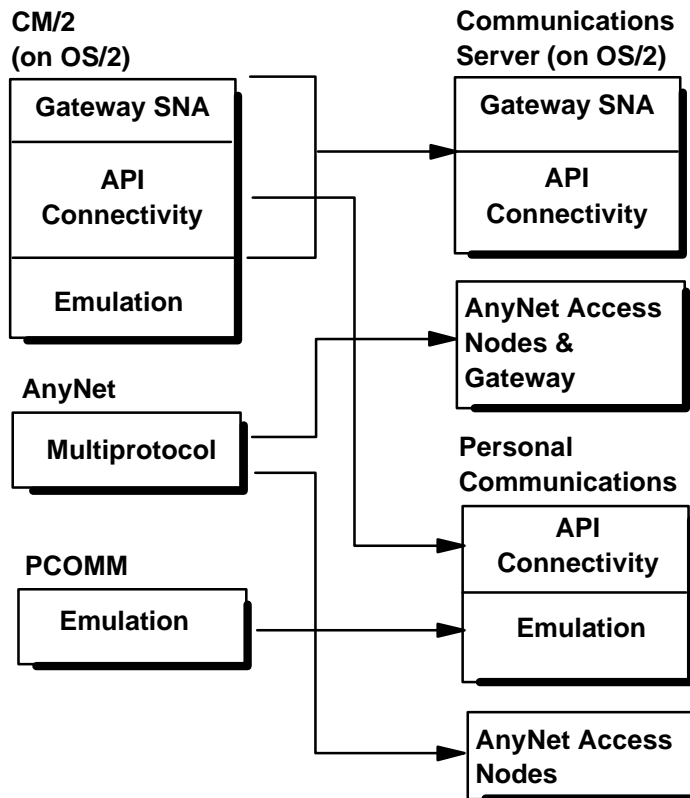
CM/2
(on OS/2)

Gateway SNA

API
Connectivity

Emulation

AnyNet

Multiprotocol

PCOMM

Emulation

Communications
Server (on OS/2)

Gateway SNA

API
Connectivity

AnyNet Access
Nodes &
Gateway

Personal
Communications

API
Connectivity

Emulation

AnyNet Access
Nodes